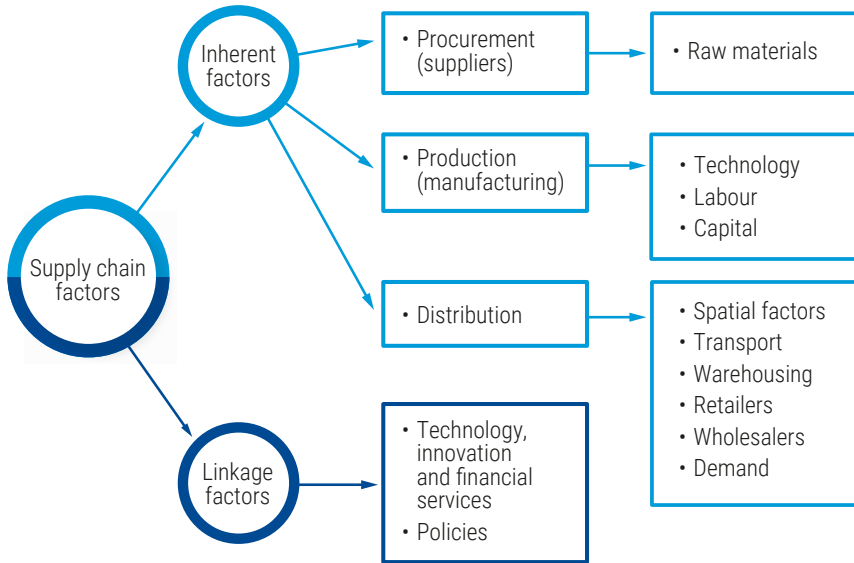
Supply chain factors

Inherent factors

• Procurement (suppliers)

• Raw materials

• Production (manufacturing)

• Technology
• Labour
• Capital

• Distribution

• Spatial factors
• Transport
• Warehousing
• Retailers
• Wholesalers
• Demand

Linkage factors

• Technology, innovation and financial services
• Policies